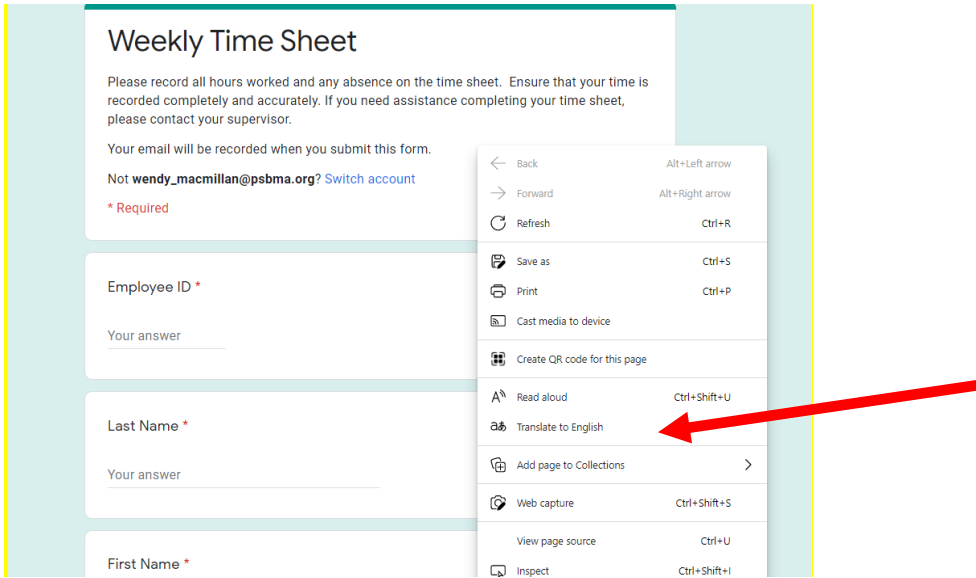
Weekly Time Sheet

Please record all hours worked and any absence on the time sheet. Ensure that your time is recorded completely and accurately. If you need assistance completing your time sheet, please contact your supervisor.

Your email will be recorded when you submit this form.

Not **wendy_macmillan@psbma.org**? Switch account

* Required

Employee ID *

Your answer

Last Name *

Your answer

First Name *

Back Alt+Left arrow
Forward Alt+Right arrow
Refresh Ctrl+R
Save as Ctrl+S
Print Ctrl+P
Cast media to device
Create QR code for this page
Read aloud Ctrl+Shift+U
Translate to English
Add page to Collections
Web capture Ctrl+Shift+S
View page source Ctrl+U
Inspect Ctrl+Shift+I